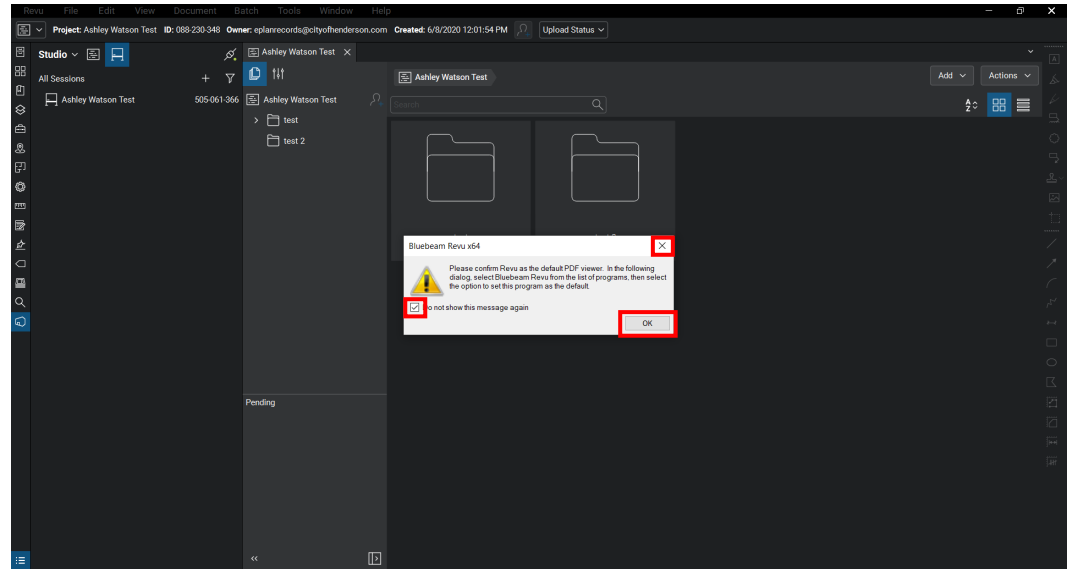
Revu File Edit View Document Batch Tools Window Help

Project: Ashley Watson Test ID: 088-230-348 Owner: eplanrecords@cityofhenderson.com Created: 6/8/2020 12:01:54 PM Upload Status

Studio

All Sessions

Ashley Watson Test 505-061-366

Ashley Watson Test

Ashley Watson Test

test

test 2

Pending

Ashley Watson Test

Add Actions

Search

Bluebeam Revu x64

Please confirm Revu as the default PDF viewer. In the following dialog, select Bluebeam Revu from the list of programs, then select the option to set this program as the default.

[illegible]o not show this message again

OK